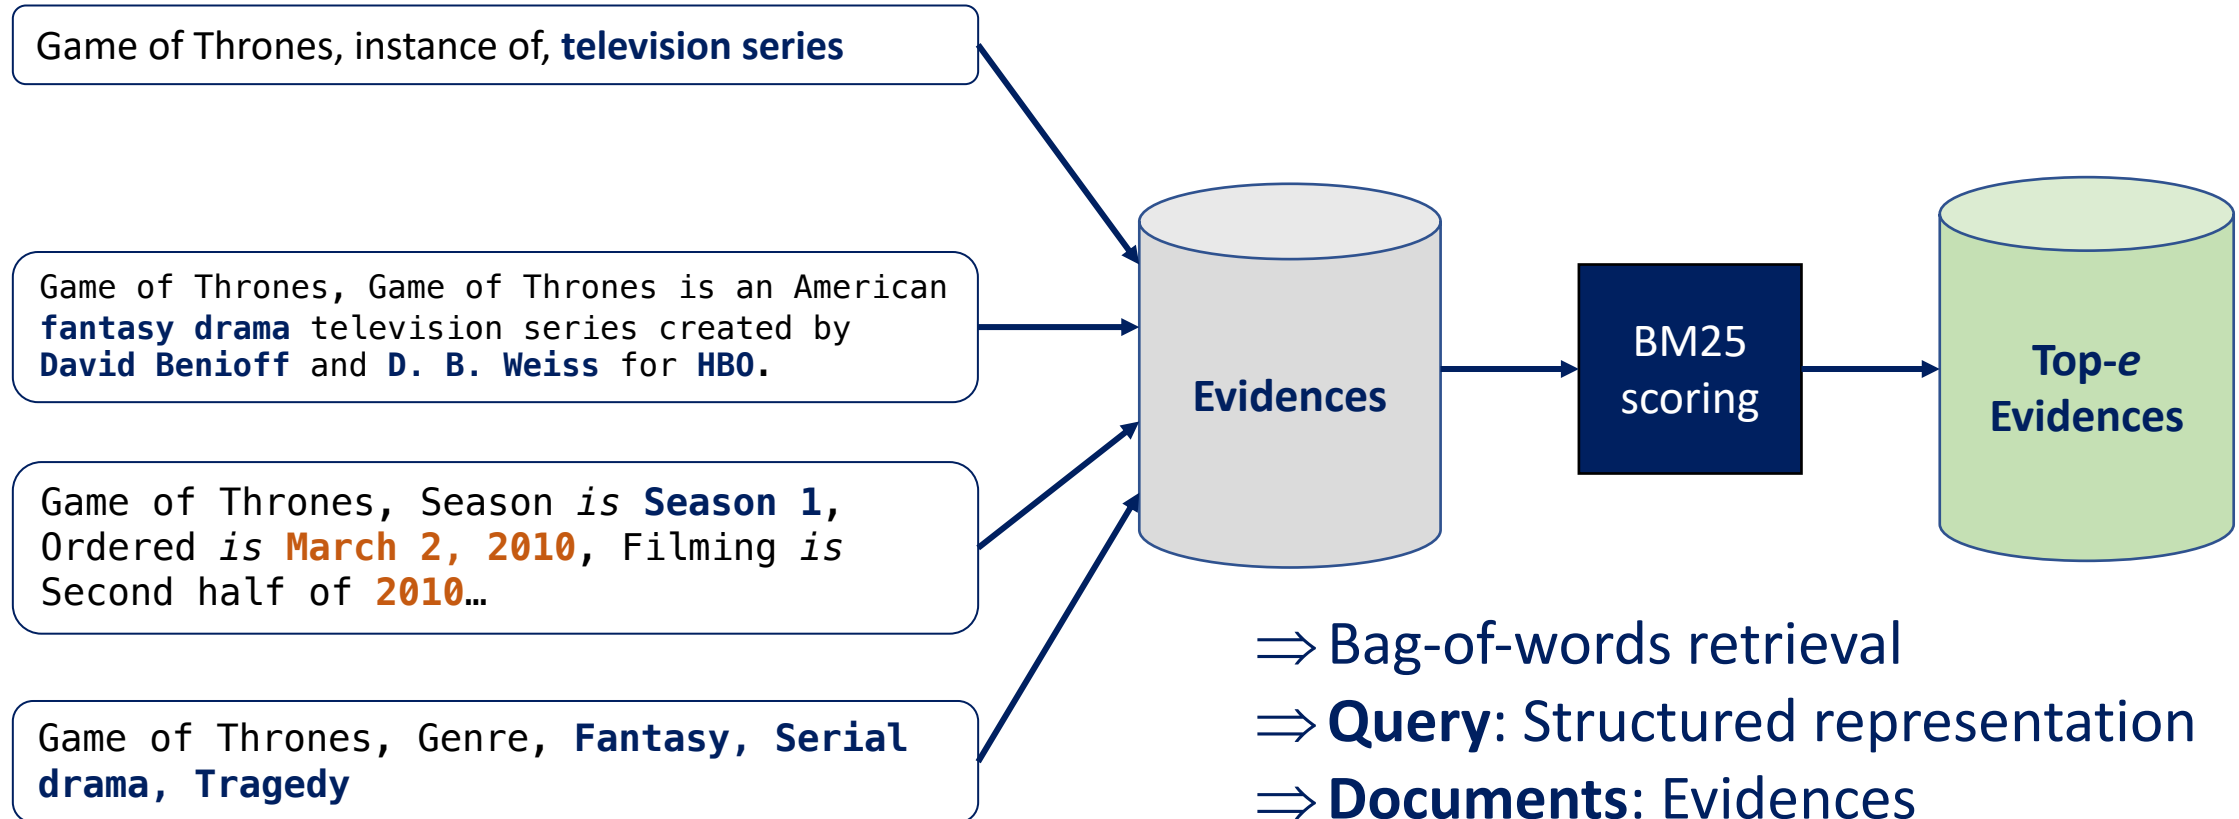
Game of Thrones, instance of, television series

Game of Thrones, Game of Thrones is an American fantasy drama television series created by David Benioff and D. B. Weiss for HBO.

Game of Thrones, Season is Season 1, Ordered is March 2, 2010, Filming is Second half of 2010…

Game of Thrones, Genre, Fantasy, Serial drama, Tragedy

Evidences

BM25 scoring

Top-$e$ Evidences

$\Rightarrow$ Bag-of-words retrieval
$\Rightarrow$ Query: Structured representation
$\Rightarrow$ Documents: Evidences